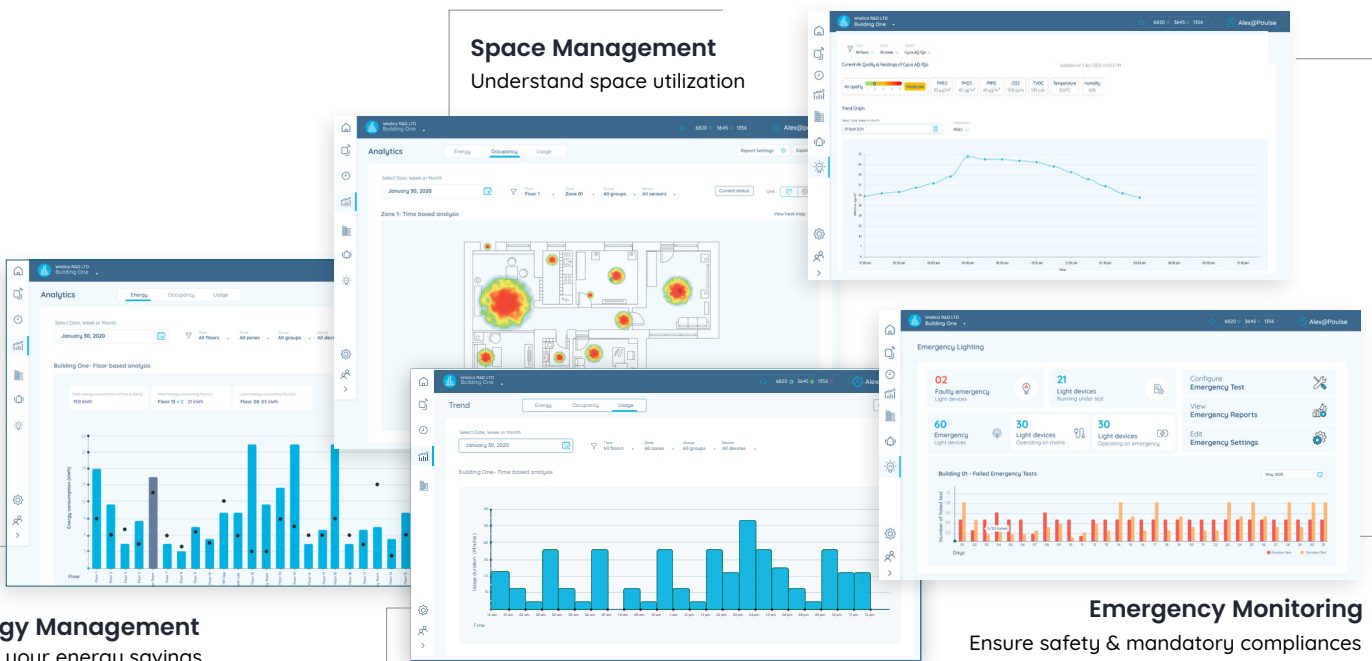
Space Management

Understand space utilization

Wisilica R&D LTD
Building One

6820 3645 1556 Alex@Pulse

Current Air Quality & Readings of Cync AQ IQs

Air quality

Moderate

PM2.5

PM10

PM1

CO2

TVOC

Temperature

Humidity

Trend Graph

Parameter

Analytics

Energy Occupancy Usage

Report Settings

Select Date, Week or Month

January 30, 2020

Floor 1

Zone 01

All groups

All sensors

Current status

Zone 1 - Time based analysis

View heat map

Analytics

Energy Occupancy Usage

Select Date, Week or Month

January 30, 2020

All floors

All zones

All groups

Building One- Floor based analysis

Floor

Energy consumption (kWh)

gy Management

your energy savings

Trend

Energy Occupancy Usage

Select Date, Week or Month

January 30, 2020

All floors

All zones

All groups

All devices

Building One - Time based analysis

Time

Emergency Lighting

02
Faulty emergency
Light devices

21
Light devices
Running under test

Configure
Emergency Test

60
Emergency
Light devices

30
Light devices
Operating on mains

30
Light devices
Operating on emergency

View
Emergency Reports

Edit
Emergency Settings

Building 01 - Failed Emergency Tests

Days

Emergency Monitoring

Ensure safety & mandatory compliances